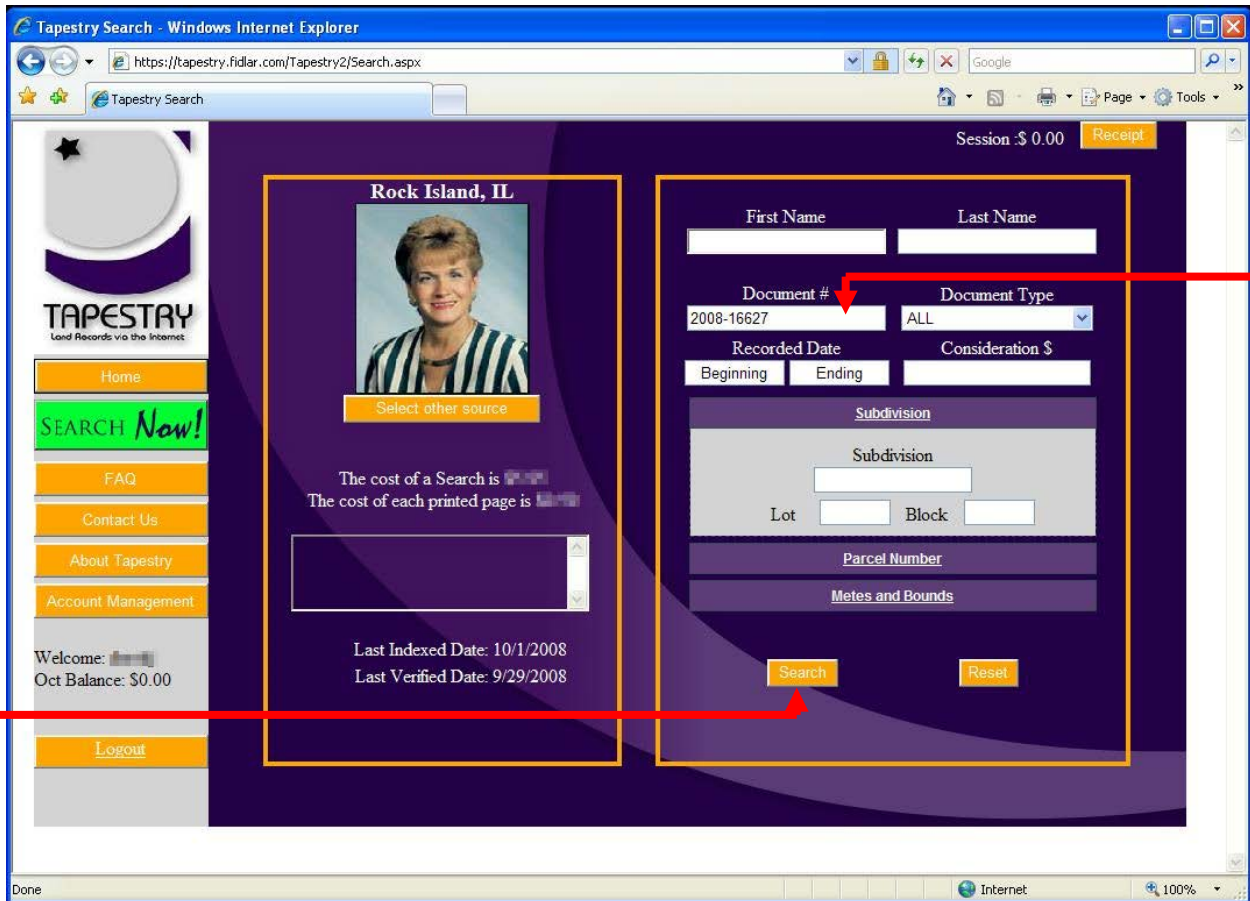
Tapestry Search - Windows Internet Explorer

https://tapestry.fidlar.com/Tapestry2/Search.aspx

Google

Tapestry Search

Page Tools

Session :$ 0.00 Receipt

TAPESTRY
Land Records via the Internet

Home

SEARCH Now!

FAQ

Contact Us

About Tapestry

Account Management

Welcome: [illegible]
Oct Balance: $0.00

Logout

Rock Island, IL

Select other source

The cost of a Search is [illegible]
The cost of each printed page is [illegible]

Last Indexed Date: 10/1/2008
Last Verified Date: 9/29/2008

First Name

Last Name

Document #

2008-16627

Document Type

ALL

Recorded Date

Beginning

Ending

Consideration $

Subdivision

Subdivision

Lot

Block

Parcel Number

Metes and Bounds

Search

Reset

Done

Internet

100%